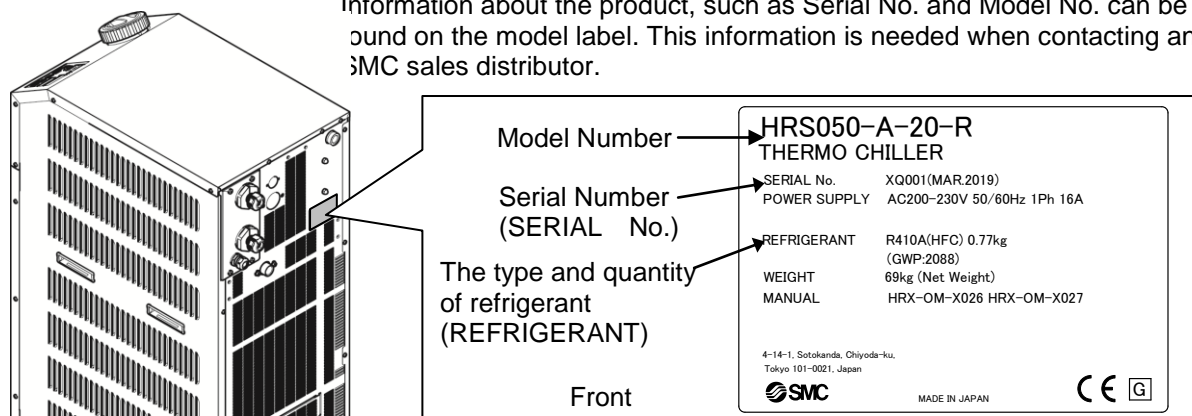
Information about the product, such as Serial No. and Model No. can be ound on the model label. This information is needed when contacting an SMC sales distributor.

Model Number

Serial Number (SERIAL No.)

The type and quantity of refrigerant (REFRIGERANT)

Front

HRS050-A-20-R
THERMO CHILLER

| SERIAL No. | XQ001(MAR.2019) |
|---|---|
| POWER SUPPLY | AC200-230V 50/60Hz 1Ph 16A |
| REFRIGERANT | R410A(HFC) 0.77kg (GWP:2088) |
| WEIGHT | 69kg (Net Weight) |
| MANUAL | HRX-OM-X026 HRX-OM-X027 |

4-14-1, Sotokanda, Chiyoda-ku, Tokyo 101-0021, Japan
SMC
MADE IN JAPAN
CE G